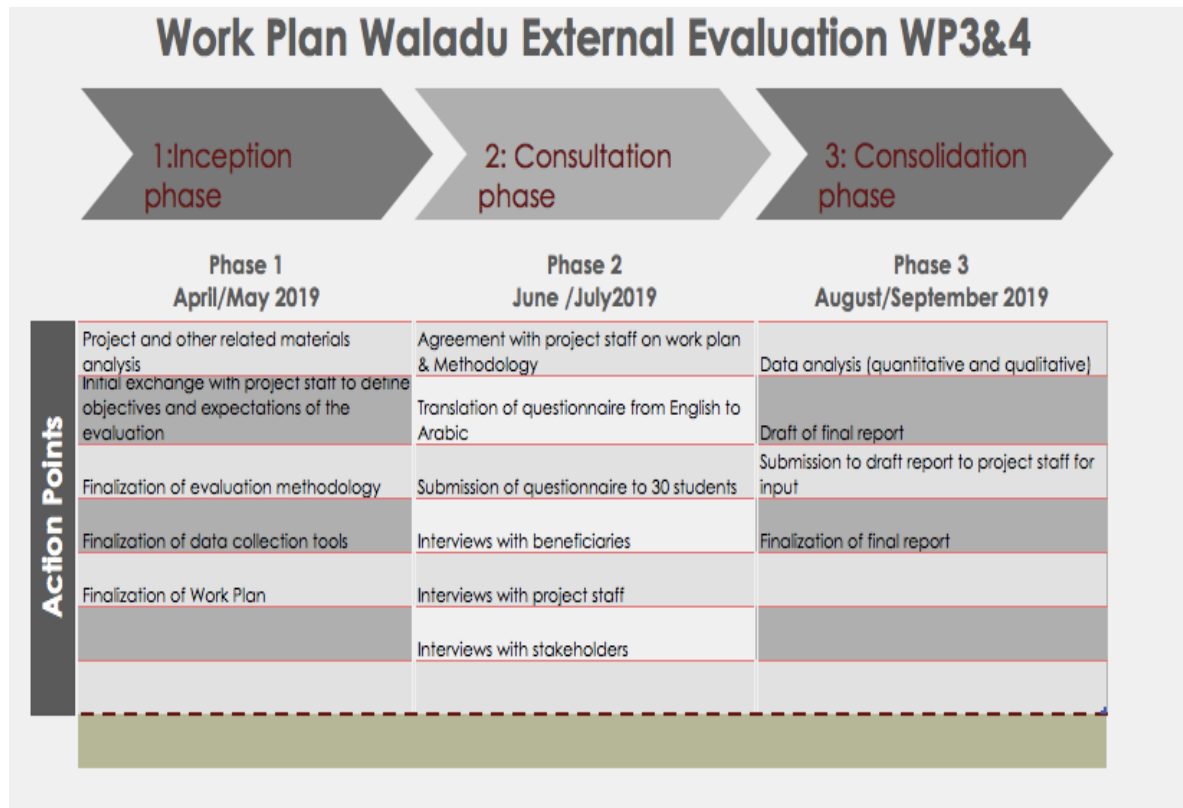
Work Plan Waladu External Evaluation WP3&4

1:Inception phase

2: Consultation phase

3: Consolidation phase

Action Points

| Phase 1 April/May 2019 | Phase 2 June /July2019 | Phase 3 August/September 2019 |
|---|---|---|
| Project and other related materials analysis | Agreement with project staff on work plan & Methodology | Data analysis (quantitative and qualitative) |
| Initial exchange with project staff to define objectives and expectations of the evaluation | Translation of questionnaire from English to Arabic | Draft of final report |
| Finalization of evaluation methodology | Submission of questionnaire to 30 students | Submission to draft report to project staff for input |
| Finalization of data collection tools | Interviews with beneficiaries | Finalization of final report |
| Finalization of Work Plan | Interviews with project staff | |
| | Interviews with stakeholders | |
| | | |